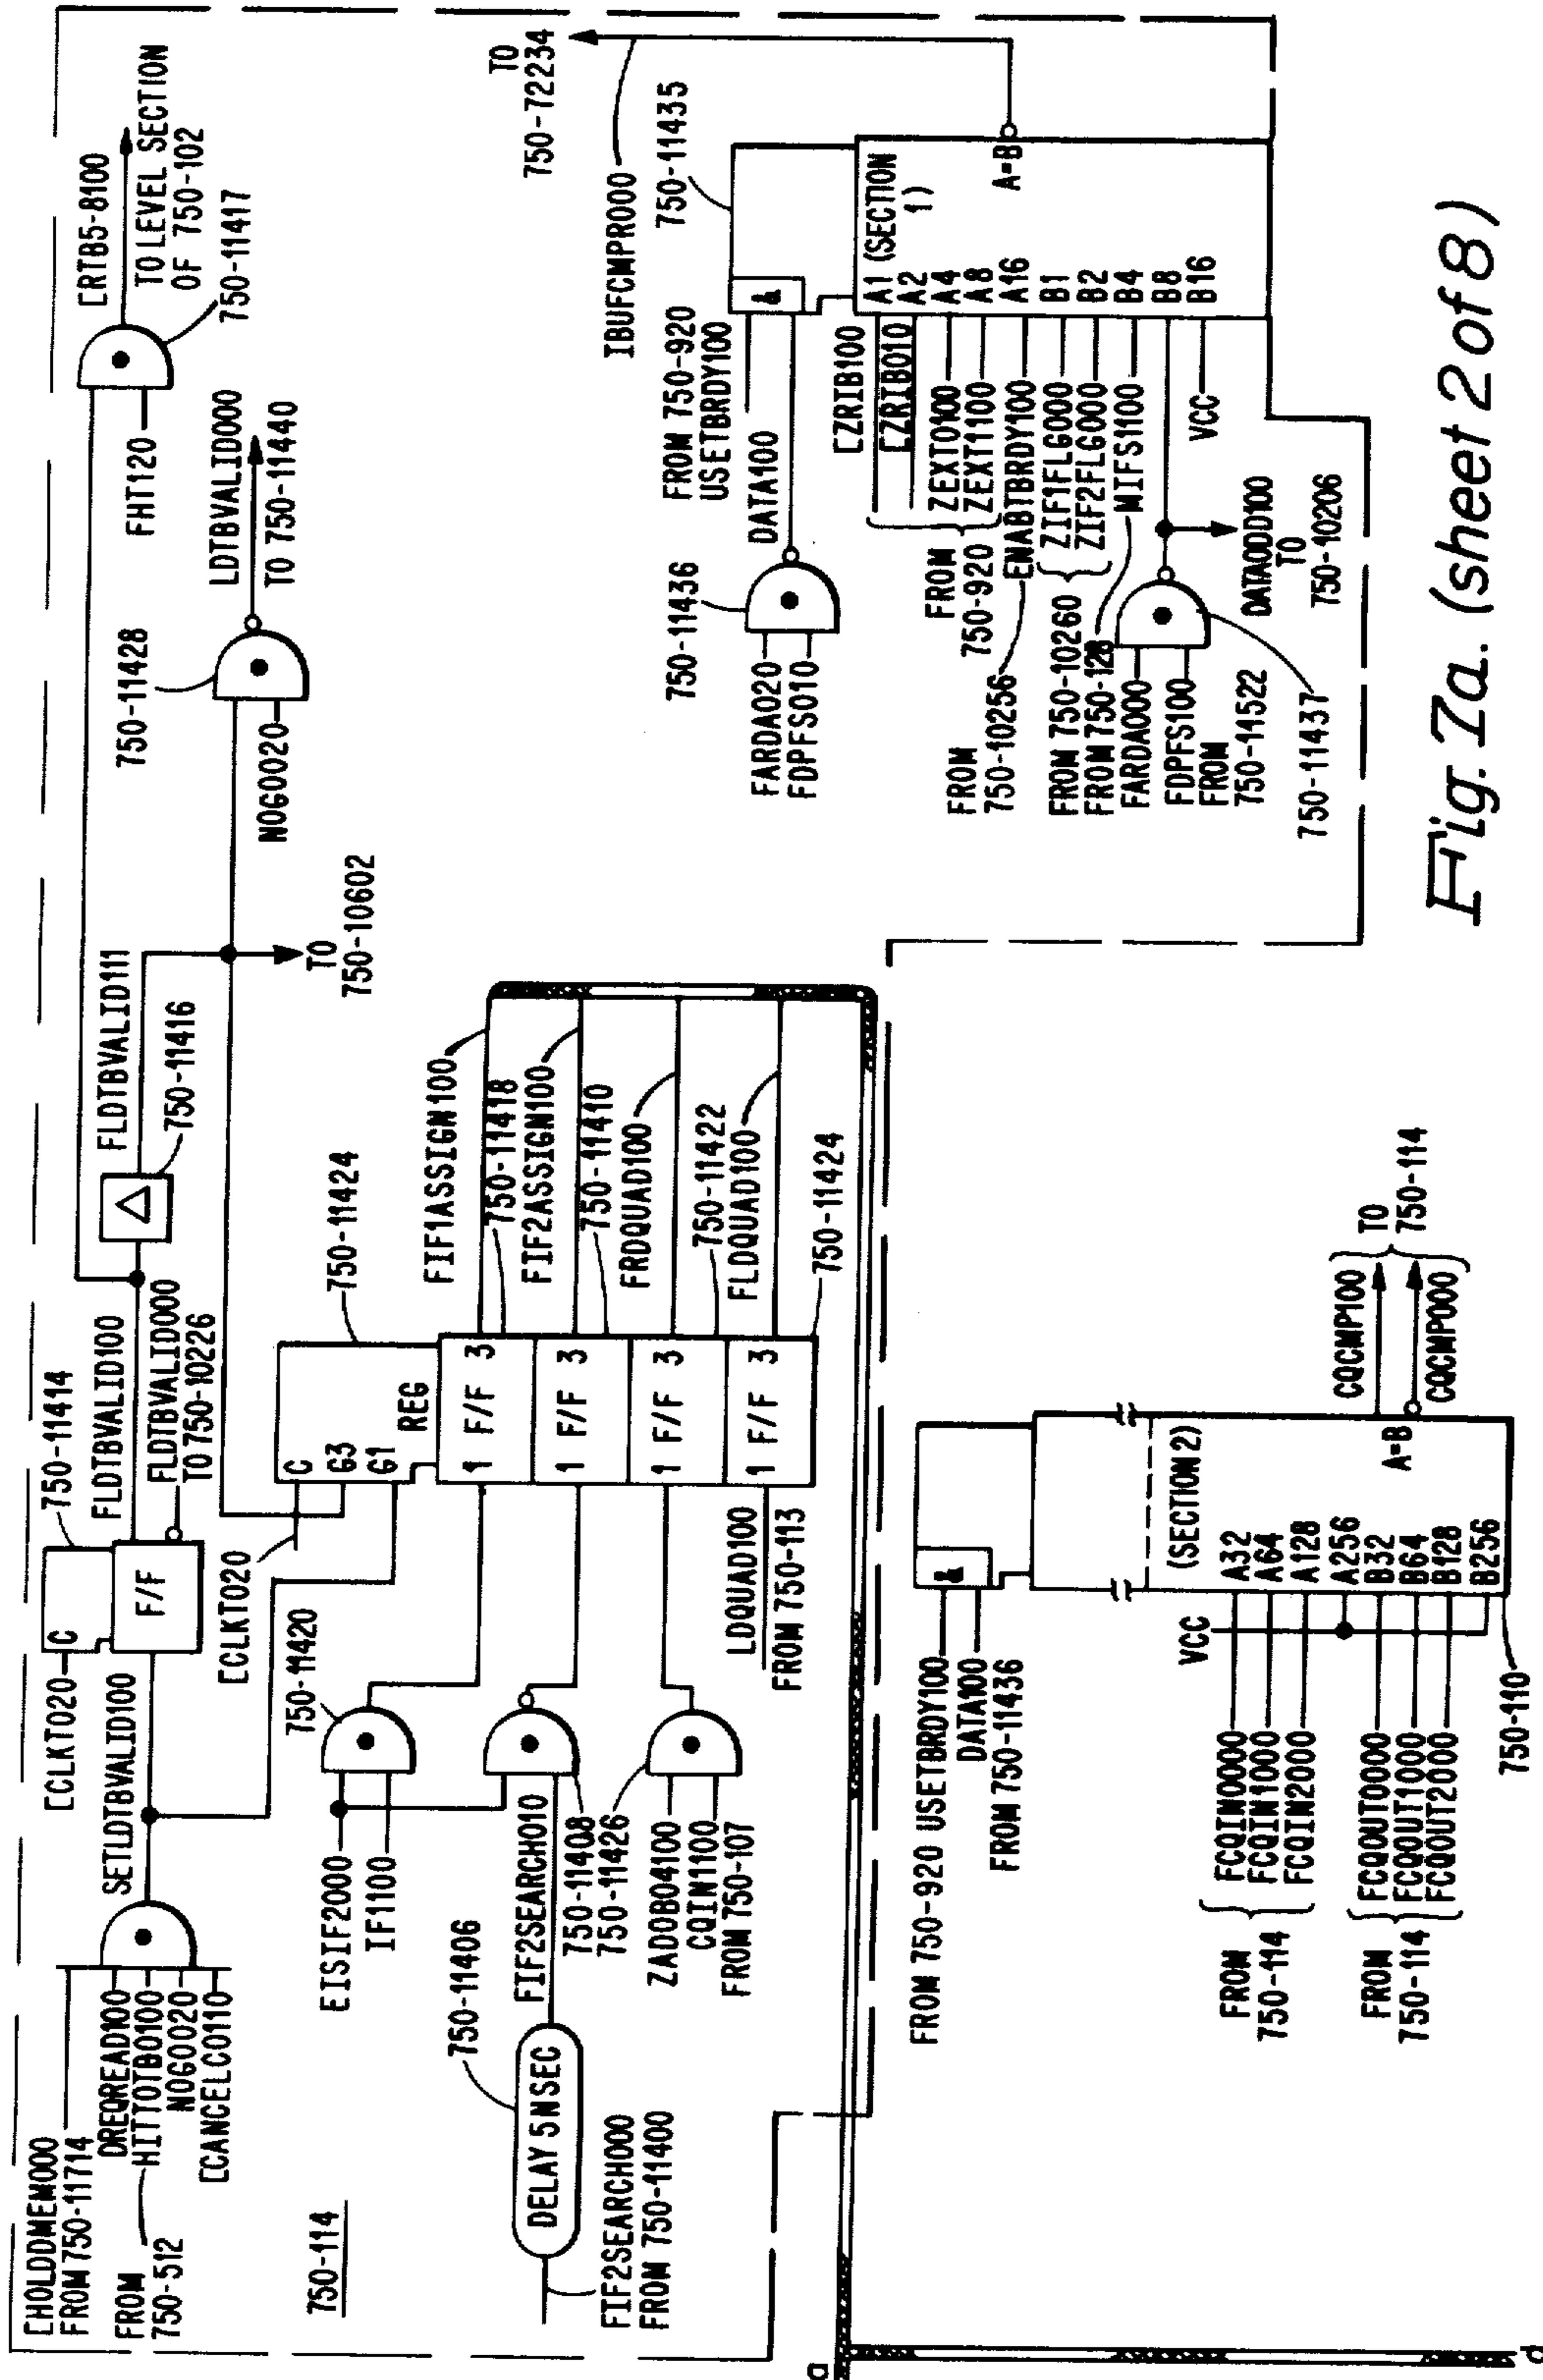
CHOLDDMEM000
FROM 750-11714
DREQREAD100
FROM 750-512
HITTOTB0100
NOGO020
CCANCELC0110
SETLDTBVALID100
CCLKT020
C
F/F
750-11414
FLDTBVALID100
FLDTBVALID000
TO 750-10226
CCLKT020
750-11420
EISIF2000
IF1100
750-114
750-11406
DELAY 5NSEC
FIF2SEARCH000
FROM 750-11400
FIF2SEARCH010
750-11408
750-11426
ZADOBO4100
CQIN1100
FROM 750-107
LDQUAD100
FROM 750-113
C
G3
G1
REG
1 F/F 3
1 F/F 3
1 F/F 3
1 F/F 3
750-11424
FIF1ASSIGN100
750-11418
FIF2ASSIGN100
750-11410
FRDQUAD100
750-11422
FLDQUAD100
750-11424
FLDTBVALID111
750-11416
CRTB5-8100
TO LEVEL SECTION OF 750-102
750-11417
FHT120
LDTBVALID000
TO 750-11440
750-11428
NOGO020
TO 750-10602
IBUFCMPR000
TO 750-72234
750-11435
FROM 750-920
USETBRDY100
DATA100
&
750-11436
FARDA020
FDPFS010
CZRIB100
CZRIB010
ZEXT0100
ZEXT1100
FROM 750-920
ENABTBRDY100
FROM 750-10256
ZIF1FLG000
ZIF2FLG000
FROM 750-10260
MIFS1100
FROM 750-128
A1 (SECTION 1)
A2
A4
A8
A16
B1
B2
B4
B8
B16
A-B
VCC
DATAODD100
TO 750-10206
FARDA000
FDPFS100
FROM 750-14522
750-11437
Fig. 7a. (sheet 2 of 8)
FROM 750-920 USETBRDY100
DATA100
FROM 750-11436
&
(SECTION 2)
A32
A64
A128
A256
B32
B64
B128
B256
A-B
VCC
CQCMP100
CQCMP000
TO 750-114
FCQIN0000
FCQIN1000
FCQIN2000
FROM 750-114
FCQOUT0000
FCQOUT1000
FCQOUT2000
FROM 750-114
750-110
a
d